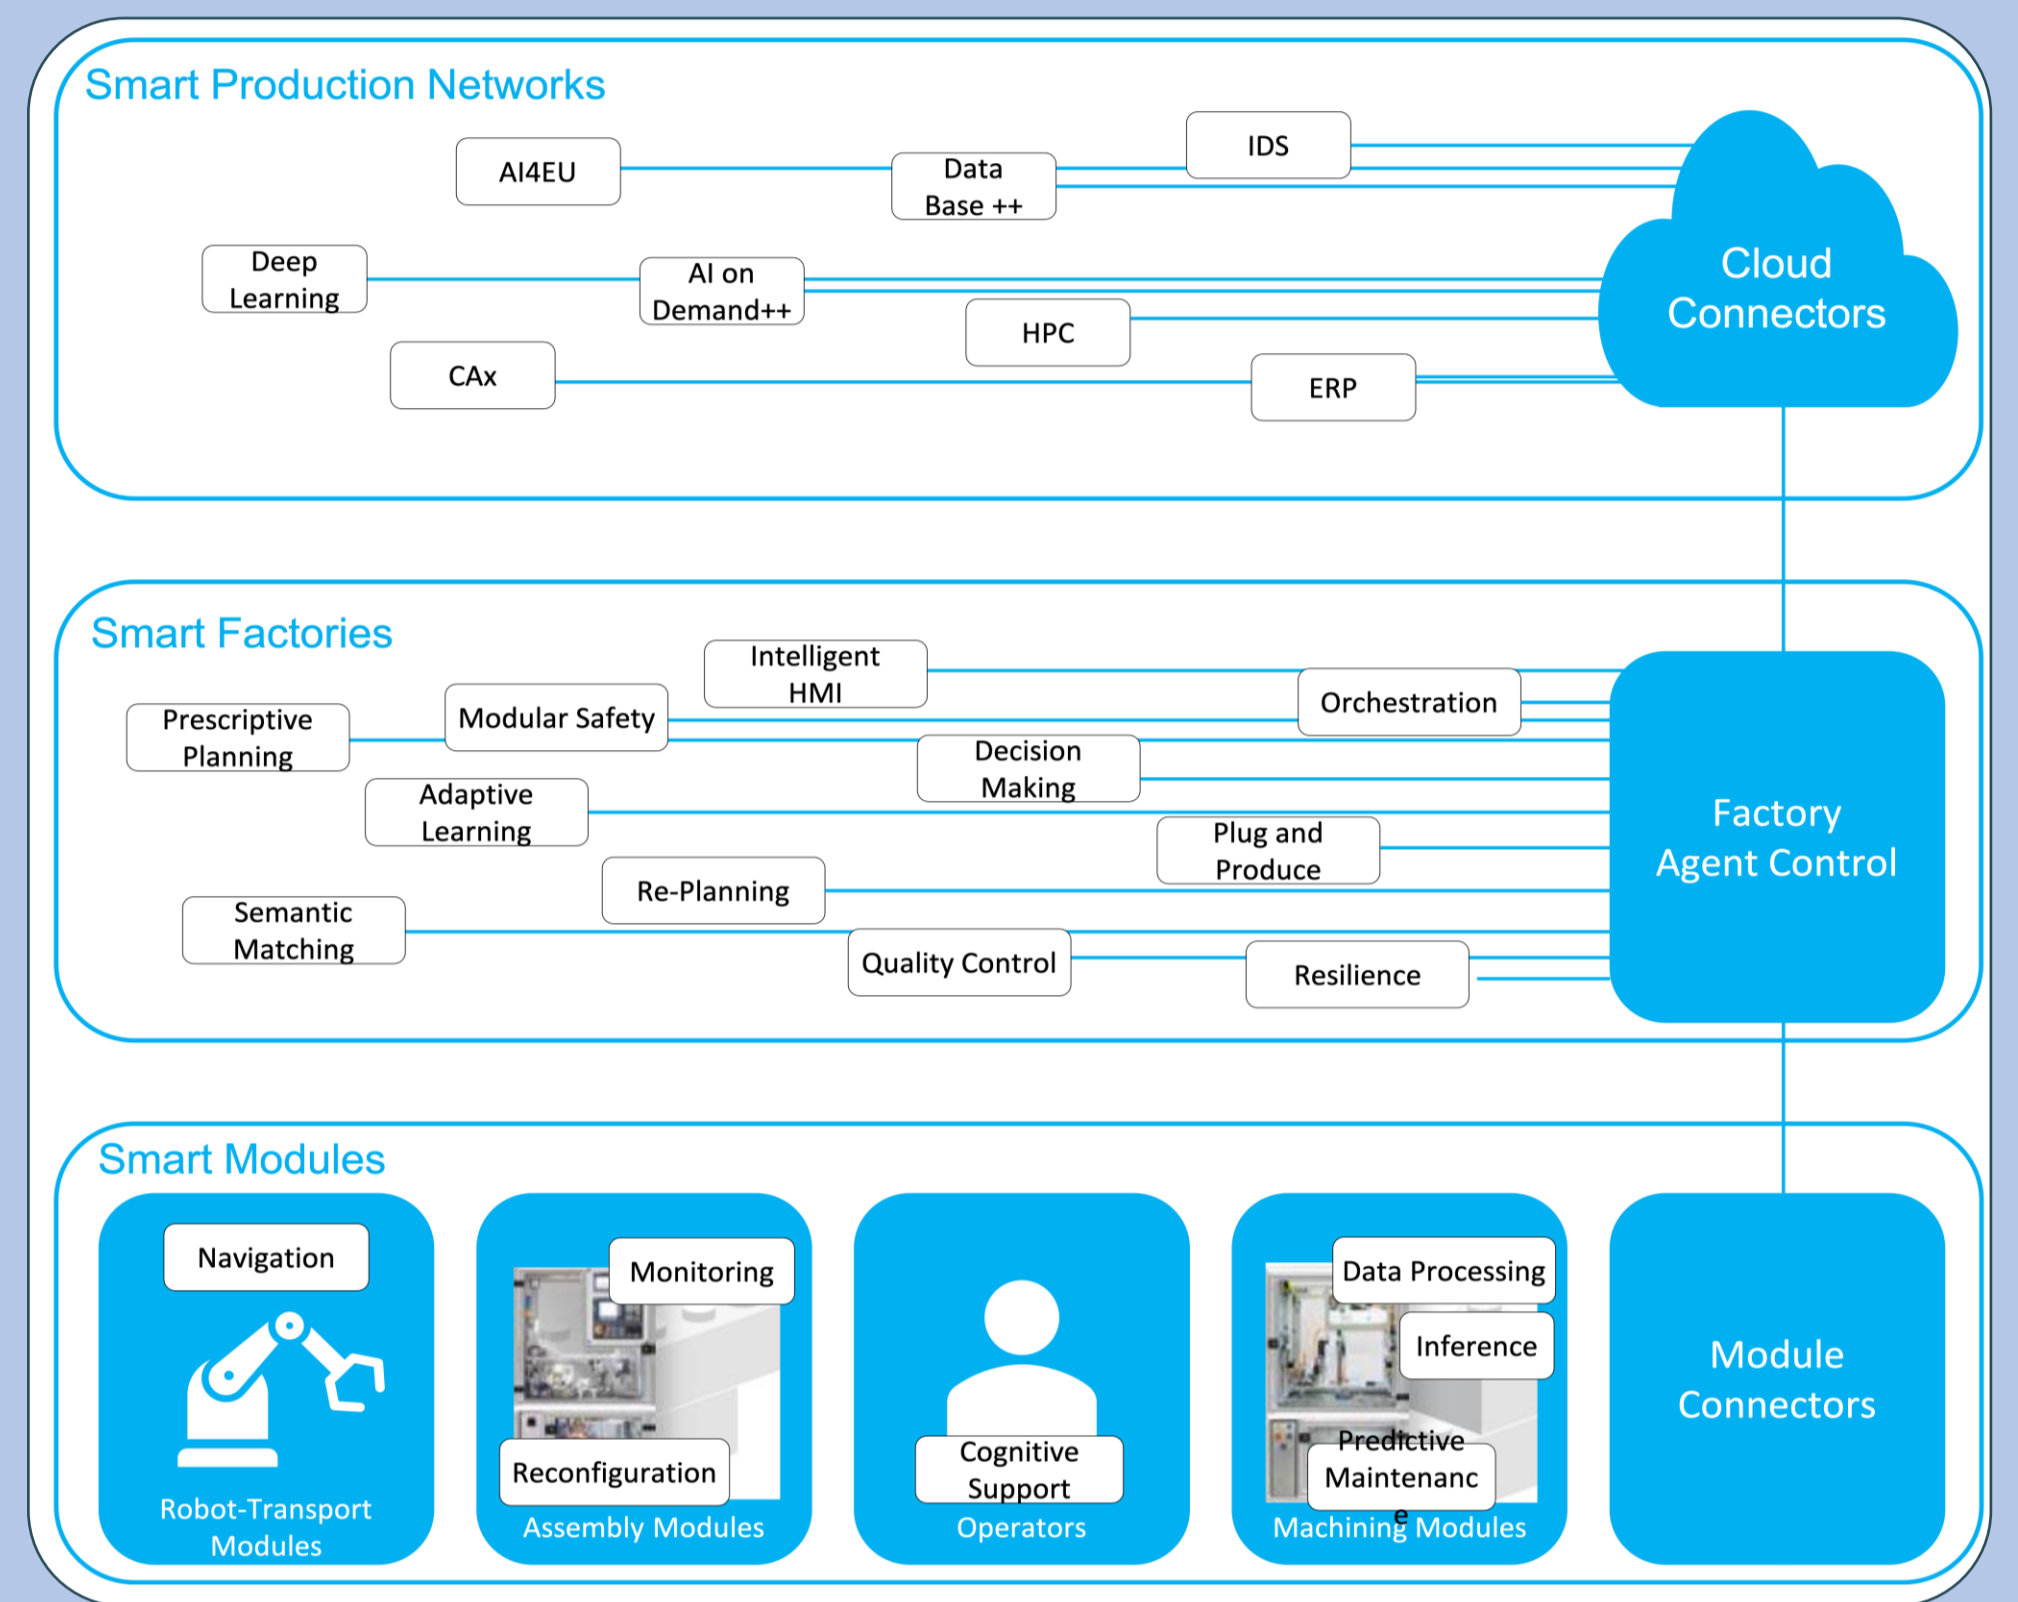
Smart Production Networks

AI4EU

Data Base ++

IDS

Deep Learning

AI on Demand++

HPC

CAx

ERP

Cloud Connectors

Smart Factories

Intelligent HMI

Orchestration

Prescriptive Planning

Modular Safety

Decision Making

Adaptive Learning

Plug and Produce

Re-Planning

Semantic Matching

Quality Control

Resilience

Factory Agent Control

Smart Modules

Navigation

Robot-Transport Modules

Monitoring

Reconfiguration

Assembly Modules

Cognitive Support

Operators

Data Processing

Inference

Predictive Maintenanc e

Machining Modules

Module Connectors